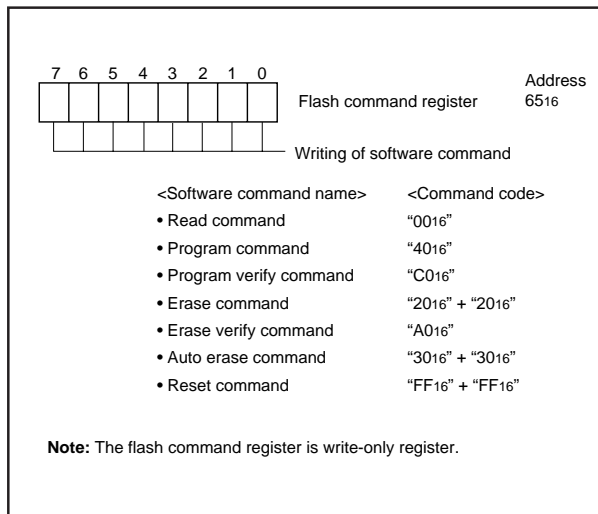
7 6 5 4 3 2 1 0

Flash command register

Address
$65_{16}$

Writing of software command

<Software command name> <Command code>

• Read command "$00_{16}$"
• Program command "$40_{16}$"
• Program verify command "$C0_{16}$"
• Erase command "$20_{16}$" + "$20_{16}$"
• Erase verify command "$A0_{16}$"
• Auto erase command "$30_{16}$" + "$30_{16}$"
• Reset command "$FF_{16}$" + "$FF_{16}$"

Note: The flash command register is write-only register.